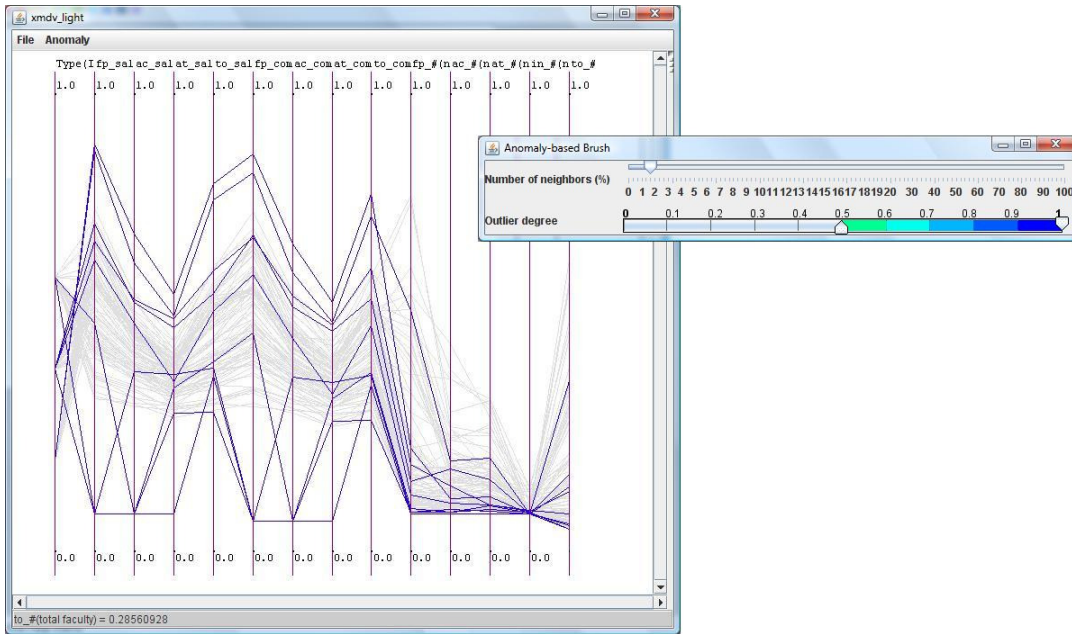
xmdv_light

File Anomaly

Type(Ifp_salac_salat_salto_salfp_comac_comat_comto_comfp_#(nac_#(nat_#(nin_#(nto_#

1.0 1.0 1.0 1.0 1.0 1.0 1.0 1.0 1.0 1.0 1.0 1.0 1.0 1.0

0.0 0.0 0.0 0.0 0.0 0.0 0.0 0.0 0.0 0.0 0.0 0.0 0.0

to_#(total faculty) = 0.28560928

Anomaly-based Brush

Number of neighbors (%)

0 1 2 3 4 5 6 7 8 9 10 11 12 13 14 15 16 17 18 19 20 30 40 50 60 70 80 90 100

Outlier degree

0 0.1 0.2 0.3 0.4 0.5 0.6 0.7 0.8 0.9 1